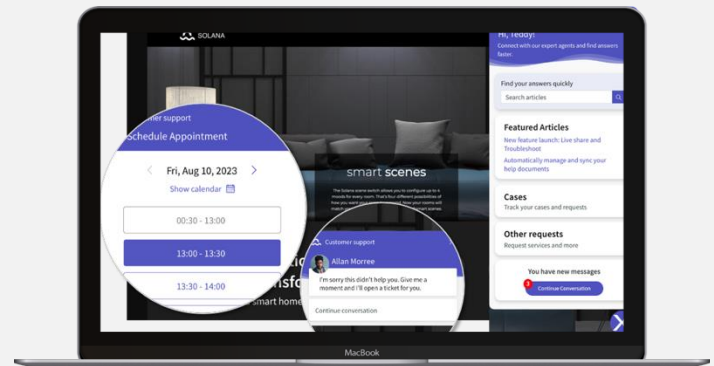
SOLANA

Customer support
Schedule Appointment

Fri, Aug 10, 2023
Show calendar

00:30 - 13:00
13:00 - 13:30
13:30 - 14:00

smart scenes

The Solana scene switch allows you to configure up to 4 moods for every room. That's four different possibilities of how you want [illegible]

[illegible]tic
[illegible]nsfo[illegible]
smart home

Customer support
Allan Morree
I'm sorry this didn't help you. Give me a moment and I'll open a ticket for you.
Continue conversation

Hi, Teddy!
Connect with our expert agents and find answers faster.

Find your answers quickly
Search articles

Featured Articles
New feature launch: Live share and Troubleshoot
Automatically manage and sync your help documents

Cases
Track your cases and requests

Other requests
Request services and more

You have new messages
1
Continue Conversation

MacBook